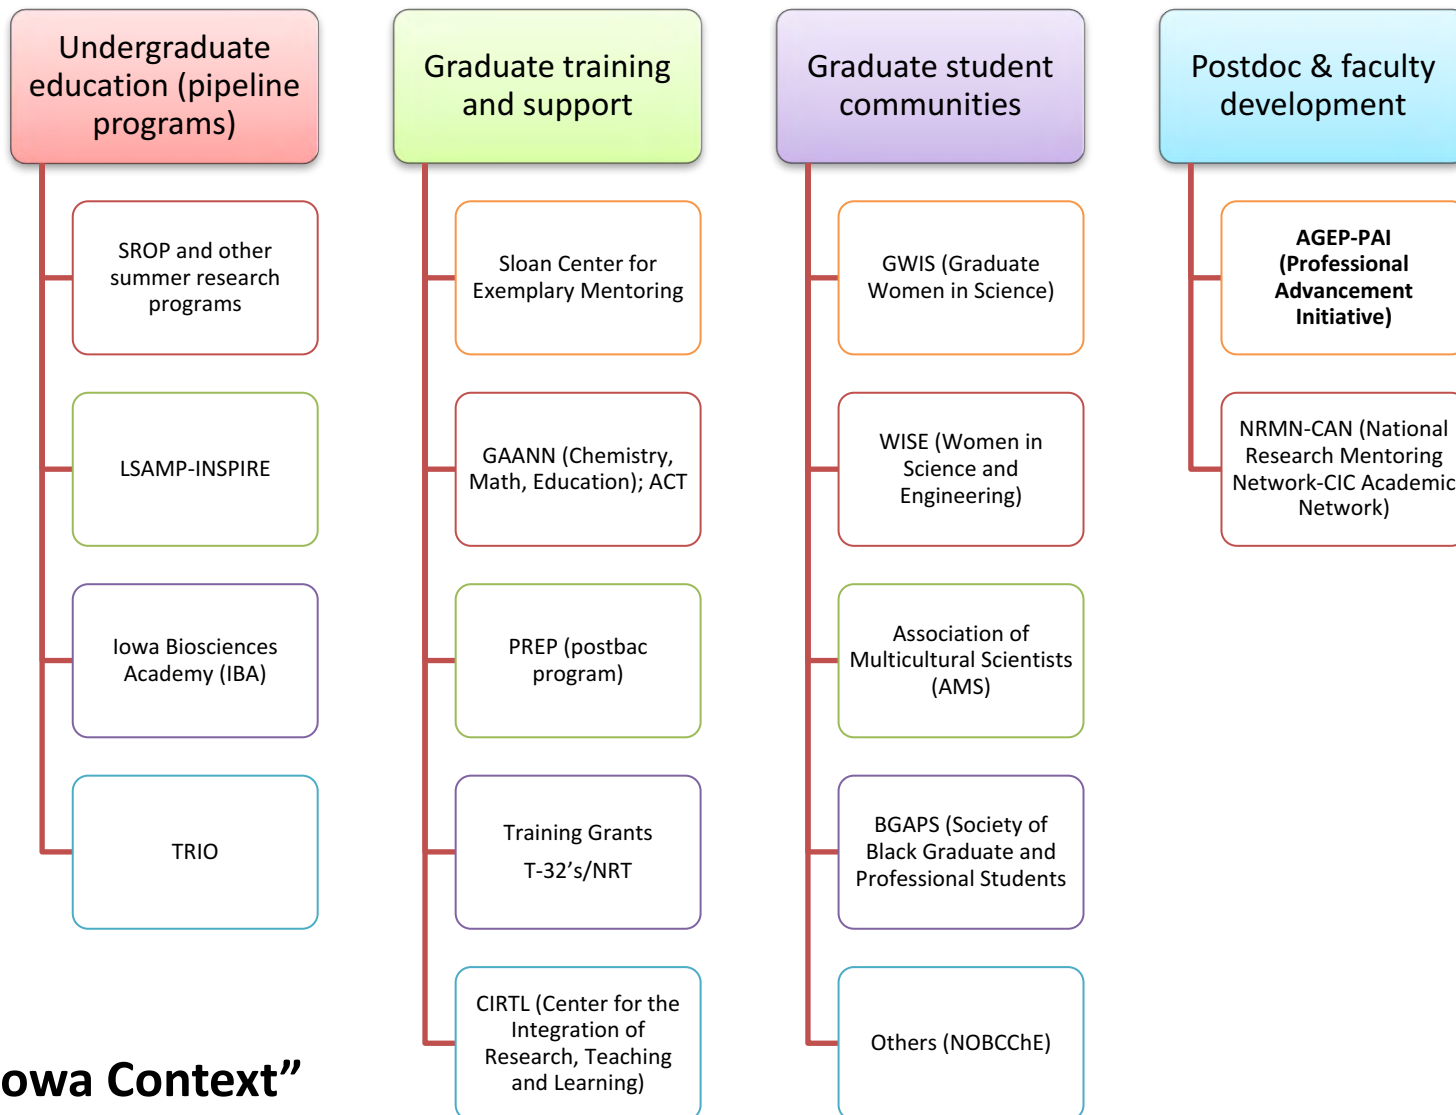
Undergraduate education (pipeline programs)

SROP and other summer research programs

LSAMP-INSPIRE

Iowa Biosciences Academy (IBA)

TRIO

Graduate training and support

Sloan Center for Exemplary Mentoring

GAANN (Chemistry, Math, Education); ACT

PREP (postbac program)

Training Grants T-32's/NRT

CIRTL (Center for the Integration of Research, Teaching and Learning)

Graduate student communities

GWIS (Graduate Women in Science)

WISE (Women in Science and Engineering)

Association of Multicultural Scientists (AMS)

BGAPS (Society of Black Graduate and Professional Students

Others (NOBCChE)

Postdoc & faculty development

**AGEP-PAI (Professional Advancement Initiative)**

NRMN-CAN (National Research Mentoring Network-CIC Academic Network)

owa Context"